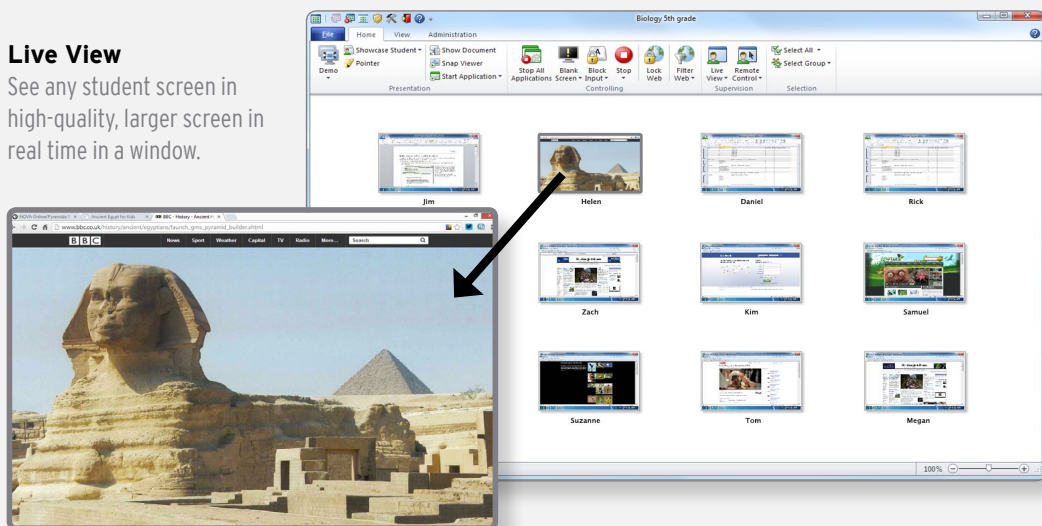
Live View

See any student screen in high-quality, larger screen in real time in a window.

Biology 5th grade

File Home View Administration

Demo

Showcase Student

Pointer

Show Document

Snap Viewer

Start Application

Presentation

Stop All Applications

Blank Screen

Block Input

Stop

Lock Web

Filter Web

Controlling

Live View

Remote Control

Supervision

Select All

Select Group

Selection

Jim

Helen

Daniel

Rick

Zach

Kim

Samuel

Suzanne

Tom

Megan

100%

NOVA Online | Pyramids | × Ancient Egypt for Kids × BBC - History - Ancient × 

www.bbc.co.uk/history/ancient/egyptians/launch_gms_pyramid_builder.shtml

BBC

News Sport Weather Capital TV Radio More... Search